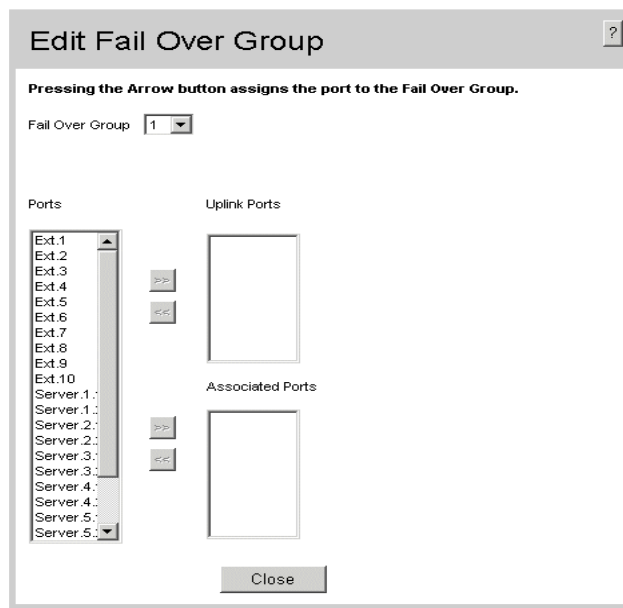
Edit Fail Over Group

?

Pressing the Arrow button assigns the port to the Fail Over Group.

Fail Over Group 1

Ports

Ext.1
Ext.2
Ext.3
Ext.4
Ext.5
Ext.6
Ext.7
Ext.8
Ext.9
Ext.10
Server.1.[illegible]
Server.1.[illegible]
Server.2.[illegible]
Server.2.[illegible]
Server.3.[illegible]
Server.3.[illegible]
Server.4.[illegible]
Server.4.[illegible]
Server.5.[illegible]
Server.5.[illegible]

>>
<<

Uplink Ports

>>
<<

Associated Ports

Close